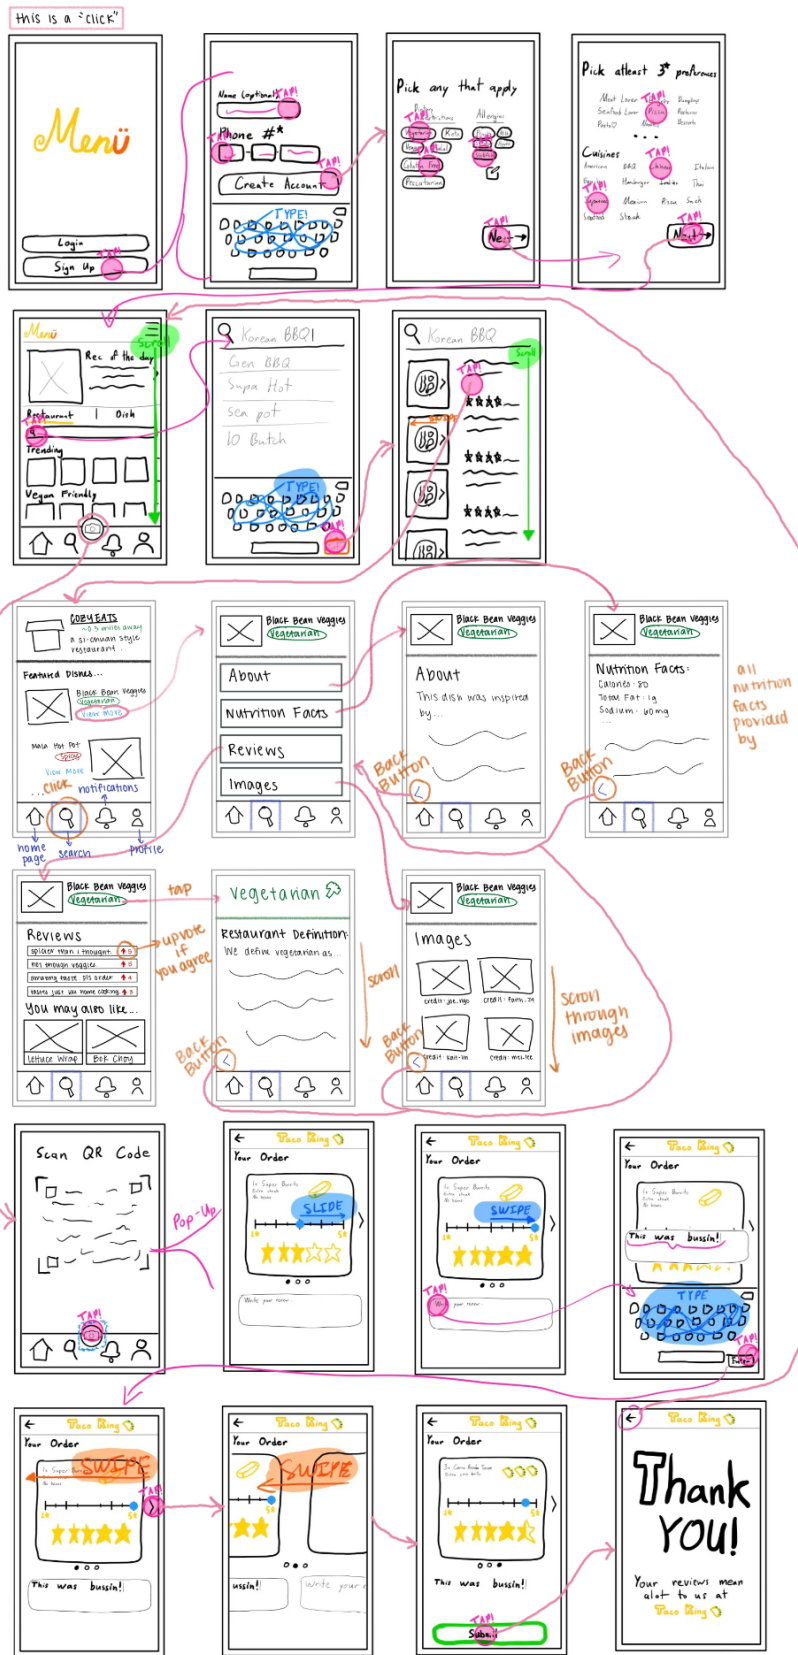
this is a "click"

Menü

Login
Sign Up
TAP!

Name (optional) TAP!
Phone #* TAP!
Create Account TAP!
TYPE!

Pick any that apply
Dietary Restrictions
Allergies
Vegetarian
Keto
Vegan
Halal
Gluten Free
Pescatarian
TAP!
Next TAP!

Pick atleast 3* preferences
Meat Lover
Seafood Lover
Pasta
Cuisines
American
BBQ
Chinese
Italian
Hamburger
Indian
Thai
Japanese
Mexican
Pizza
Sushi
Seafood
Steak
TAP!
Next TAP!

Menü
Rec. of the day
Scroll
Restaurant | Dish
Trending
Vegan Friendly
TAP!

Korean BBQ
Gen BBQ
Supa Hot
Sea pot
10 Butch
TYPE!
TAP!

Korean BBQ
Scroll
TAP!
Scroll

COZY EATS
~0.5 miles away
a si-chuan style restaurant
Featured Dishes...
Black Bean Veggies
Vegetarian
View More
Mala Hot Pot
Spicy
View More
...click
notifications
home page
search
profile

Black Bean Veggies
Vegetarian
About
Nutrition Facts
Reviews
Images

Black Bean Veggies
Vegetarian
About
This dish was inspired by...
Back Button

Black Bean Veggies
Vegetarian
Nutrition Facts:
Calories: 80
Total Fat: 1g
Sodium: 60mg
Back Button
all nutrition facts provided by

Black Bean Veggies
Vegetarian
Reviews
spicier than I thought
hot through veggies
amazing taste
you may also like...
Lettuce Wrap
Bok Choy
tap
upvote if you agree
Back Button

Vegetarian
Restaurant Definition:
We define vegetarian as...
scroll
Back Button

Black Bean Veggies
Vegetarian
Images
scroll through images

Scan QR Code
TAP!
Pop-Up

Taco King
Your Order
SLIDE
Write your review

Taco King
Your Order
SWIPE
TAP!

Taco King
Your Order
This was bussin!
TYPE
TAP!

Taco King
Your Order
SWIPE
TAP!
This was bussin!

Taco King
Your Order
SWIPE
ussin!
Write your r

Taco King
Your Order
This was bussin!
TAP!
Submit

Taco King
Thank YOU!
Your reviews mean alot to us at Taco King